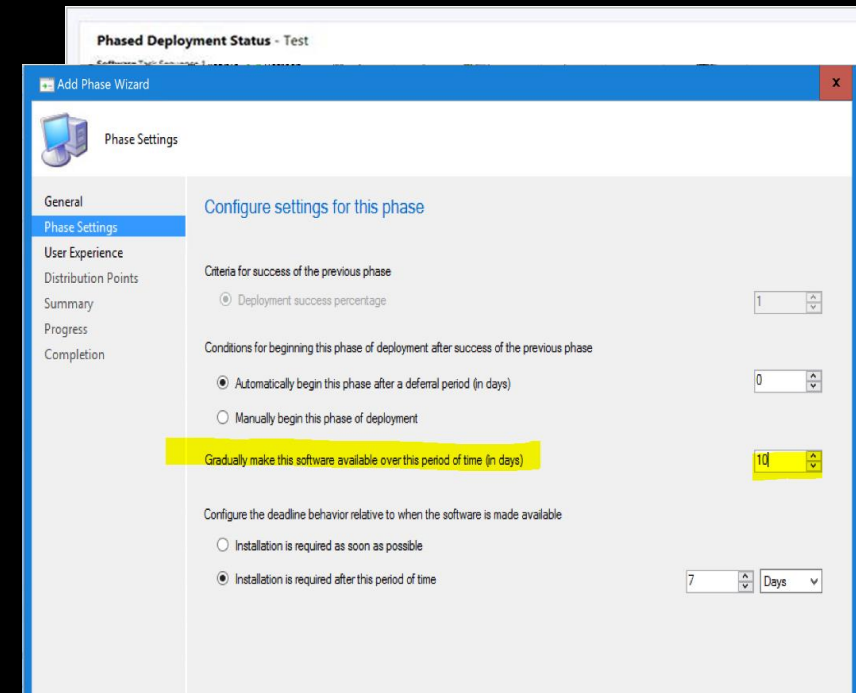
Phased Deployment Status - Test

Add Phase Wizard

x

Phase Settings

General
Phase Settings
User Experience
Distribution Points
Summary
Progress
Completion

Configure settings for this phase

Criteria for success of the previous phase

Deployment success percentage

1

Conditions for beginning this phase of deployment after success of the previous phase

Automatically begin this phase after a deferral period (in days)

0

Manually begin this phase of deployment

Gradually make this software available over this period of time (in days)

10

Configure the deadline behavior relative to when the software is made available

Installation is required as soon as possible

Installation is required after this period of time

7

Days